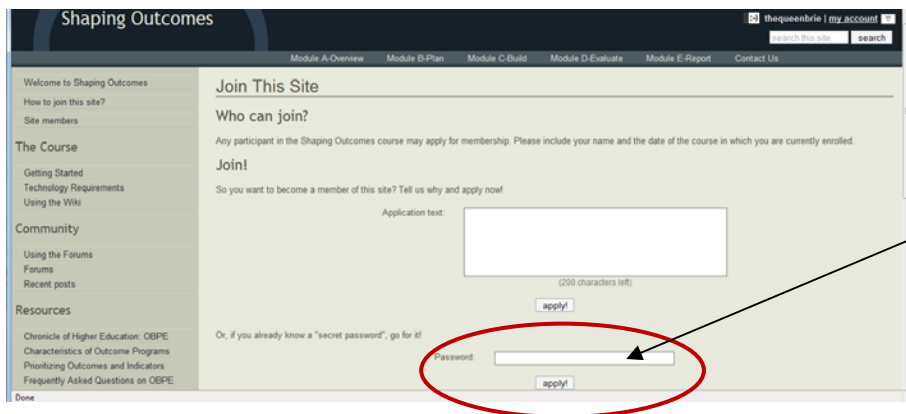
Shaping Outcomes

thequeenbrie | my account

search this site search

Module A-Overview Module B-Plan Module C-Build Module D-Evaluate Module E-Report Contact Us

Welcome to Shaping Outcomes
How to join this site?
Site members

The Course

Getting Started
Technology Requirements
Using the Wiki

Community

Using the Forums
Forums
Recent posts

Resources

Chronicle of Higher Education: OBPE
Characteristics of Outcome Programs
Prioritizing Outcomes and Indicators
Frequently Asked Questions on OBPE

Join This Site

Who can join?

Any participant in the Shaping Outcomes course may apply for membership. Please include your name and the date of the course in which you are currently enrolled.

Join!

So you want to become a member of this site? Tell us why and apply now!

Application text:

(200 characters left)

apply!

Or, if you already know a "secret password", go for it!

Password:

apply!

Done